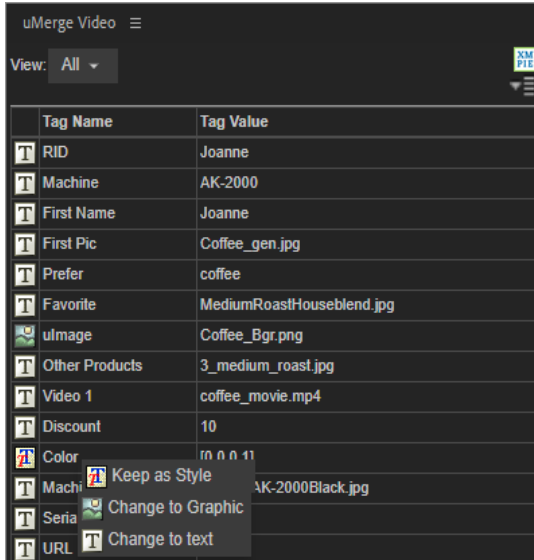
uMerge Video ≡

View: All

XM PIE

| | Tag Name | Tag Value |
|---|---|---|
| T | RID | Joanne |
| T | Machine | AK-2000 |
| T | First Name | Joanne |
| T | First Pic | Coffee_gen.jpg |
| T | Prefer | coffee |
| T | Favorite | MediumRoastHouseblend.jpg |
| | uImage | Coffee_Bgr.png |
| T | Other Products | 3_medium_roast.jpg |
| T | Video 1 | coffee_movie.mp4 |
| T | Discount | 10 |
| T | Color | [0,0,0,1] |
| T | Machi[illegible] | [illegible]AK-2000Black.jpg |
| T | Seria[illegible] | |
| T | URL | |

T Keep as Style
Change to Graphic
T Change to text